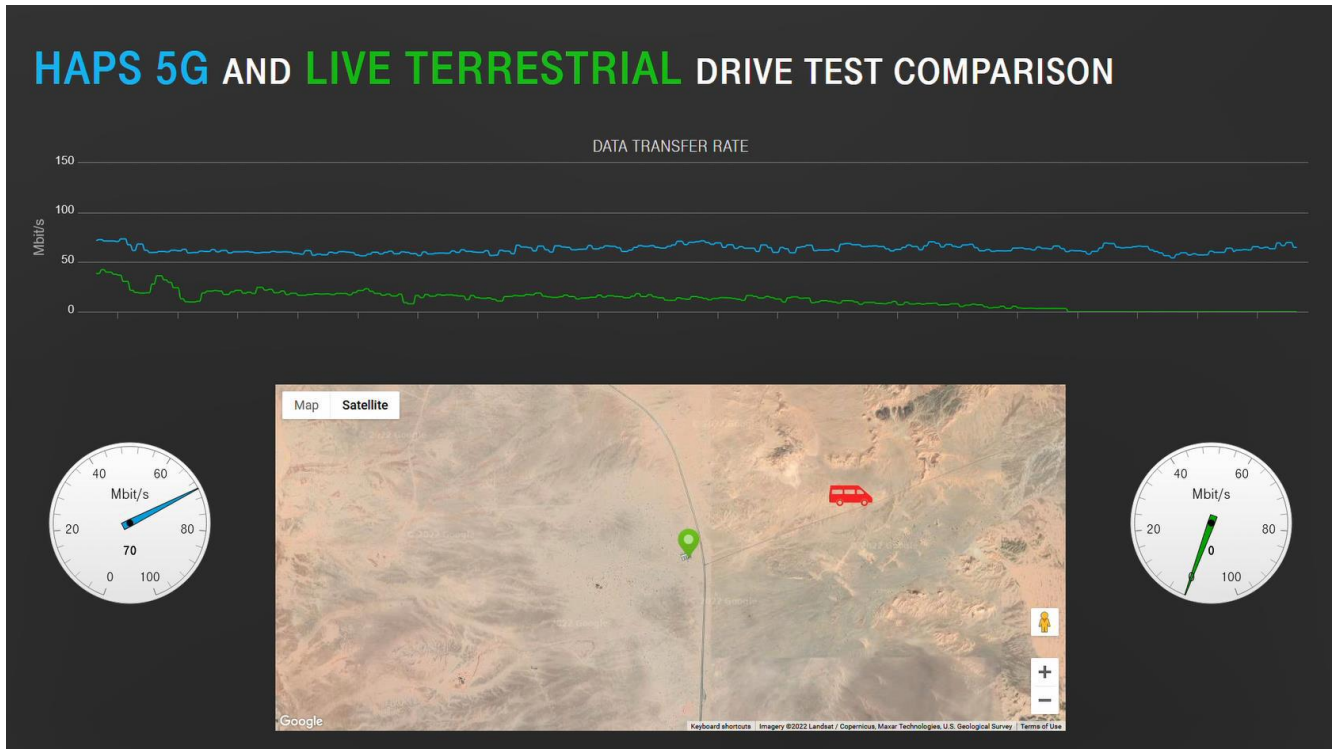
HAPS 5G AND LIVE TERRESTRIAL DRIVE TEST COMPARISON

DATA TRANSFER RATE

150
100
50
0
Mbit/s

Map Satellite

40 60
Mbit/s
20 80
70
0 100

+
−
Google
Keyboard shortcuts Imagery ©2022 Landsat / Copernicus, Maxar Technologies, U.S. Geological Survey Terms of Use

40 60
Mbit/s
20 80
0
0 100